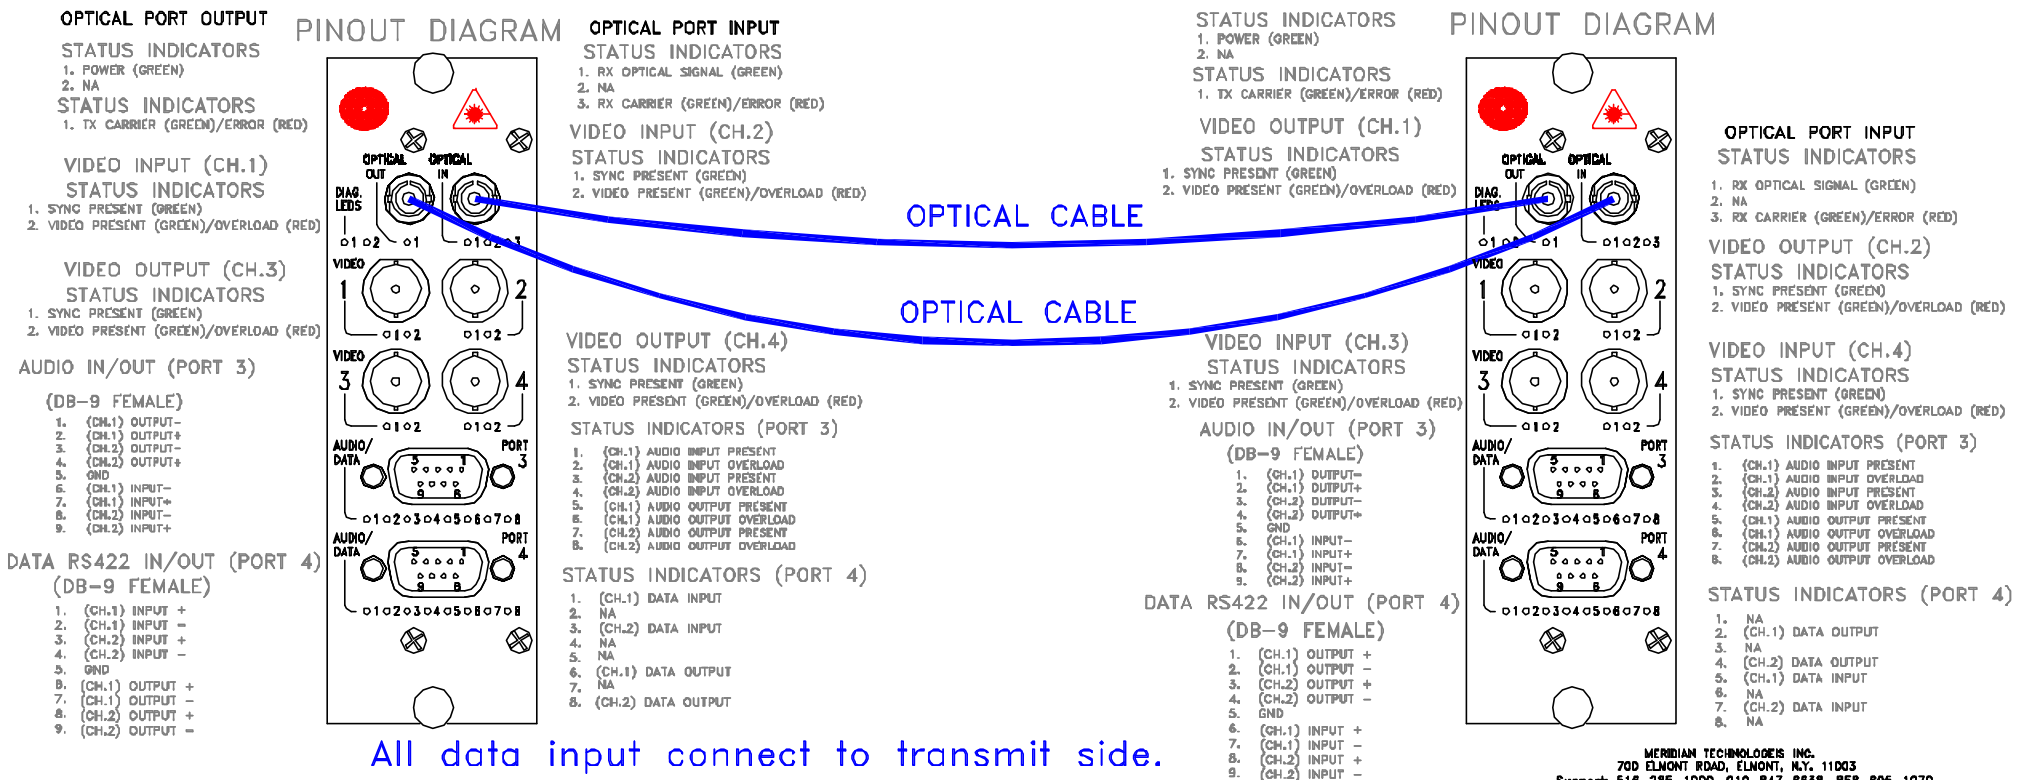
OPTICAL PORT OUTPUT
STATUS INDICATORS
1. POWER (GREEN)
2. NA
STATUS INDICATORS
1. TX CARRIER (GREEN)/ERROR (RED)

VIDEO INPUT (CH.1)
STATUS INDICATORS
1. SYNC PRESENT (GREEN)
2. VIDEO PRESENT (GREEN)/OVERLOAD (RED)

VIDEO OUTPUT (CH.3)
STATUS INDICATORS
1. SYNC PRESENT (GREEN)
2. VIDEO PRESENT (GREEN)/OVERLOAD (RED)

AUDIO IN/OUT (PORT 3)
(DB-9 FEMALE)
1. (CH.1) OUTPUT-
2. (CH.1) OUTPUT+
3. (CH.2) OUTPUT-
4. (CH.2) OUTPUT+
5. GND
6. (CH.1) INPUT-
7. (CH.1) INPUT+
8. (CH.2) INPUT-
9. (CH.2) INPUT+

DATA RS422 IN/OUT (PORT 4)
(DB-9 FEMALE)
1. (CH.1) INPUT +
2. (CH.1) INPUT -
3. (CH.2) INPUT +
4. (CH.2) INPUT -
5. GND
6. (CH.1) OUTPUT +
7. (CH.1) OUTPUT -
8. (CH.2) OUTPUT +
9. (CH.2) OUTPUT -

PINOUT DIAGRAM

OPTICAL OUT OPTICAL IN
DIAG. LEDS
1 2 1 1 2 3
VIDEO
1 2
1 2 1 2
VIDEO
3 4
1 2 1 2
AUDIO/ DATA PORT 3
5 1
9 6
1 2 3 4 5 6 7 8
AUDIO/ DATA PORT 4
5 1
9 6
1 2 3 4 5 6 7 8

OPTICAL PORT INPUT
STATUS INDICATORS
1. RX OPTICAL SIGNAL (GREEN)
2. NA
3. RX CARRIER (GREEN)/ERROR (RED)

VIDEO INPUT (CH.2)
STATUS INDICATORS
1. SYNC PRESENT (GREEN)
2. VIDEO PRESENT (GREEN)/OVERLOAD (RED)

VIDEO OUTPUT (CH.4)
STATUS INDICATORS
1. SYNC PRESENT (GREEN)
2. VIDEO PRESENT (GREEN)/OVERLOAD (RED)

STATUS INDICATORS (PORT 3)
1. (CH.1) AUDIO INPUT PRESENT
2. (CH.1) AUDIO INPUT OVERLOAD
3. (CH.2) AUDIO INPUT PRESENT
4. (CH.2) AUDIO INPUT OVERLOAD
5. (CH.1) AUDIO OUTPUT PRESENT
6. (CH.1) AUDIO OUTPUT OVERLOAD
7. (CH.2) AUDIO OUTPUT PRESENT
8. (CH.2) AUDIO OUTPUT OVERLOAD

STATUS INDICATORS (PORT 4)
1. (CH.1) DATA INPUT
2. NA
3. (CH.2) DATA INPUT
4. NA
5. NA
6. (CH.1) DATA OUTPUT
7. NA
8. (CH.2) DATA OUTPUT

OPTICAL CABLE
OPTICAL CABLE

STATUS INDICATORS
1. POWER (GREEN)
2. NA
STATUS INDICATORS
1. TX CARRIER (GREEN)/ERROR (RED)

VIDEO OUTPUT (CH.1)
STATUS INDICATORS
1. SYNC PRESENT (GREEN)
2. VIDEO PRESENT (GREEN)/OVERLOAD (RED)

VIDEO INPUT (CH.3)
STATUS INDICATORS
1. SYNC PRESENT (GREEN)
2. VIDEO PRESENT (GREEN)/OVERLOAD (RED)

AUDIO IN/OUT (PORT 3)
(DB-9 FEMALE)
1. (CH.1) OUTPUT-
2. (CH.1) OUTPUT+
3. (CH.2) OUTPUT-
4. (CH.2) OUTPUT+
5. GND
6. (CH.1) INPUT-
7. (CH.1) INPUT+
8. (CH.2) INPUT-
9. (CH.2) INPUT+

DATA RS422 IN/OUT (PORT 4)
(DB-9 FEMALE)
1. (CH.1) OUTPUT +
2. (CH.1) OUTPUT -
3. (CH.2) OUTPUT +
4. (CH.2) OUTPUT -
5. GND
6. (CH.1) INPUT +
7. (CH.1) INPUT -
8. (CH.2) INPUT +
9. (CH.2) INPUT -

PINOUT DIAGRAM

OPTICAL OUT OPTICAL IN
DIAG. LEDS
1 2 1 1 2 3
VIDEO
1 2
1 2 1 2
VIDEO
3 4
1 2 1 2
AUDIO/ DATA PORT 3
5 1
9 6
1 2 3 4 5 6 7 8
AUDIO/ DATA PORT 4
5 1
9 6
1 2 3 4 5 6 7 8

OPTICAL PORT INPUT
STATUS INDICATORS
1. RX OPTICAL SIGNAL (GREEN)
2. NA
3. RX CARRIER (GREEN)/ERROR (RED)

VIDEO OUTPUT (CH.2)
STATUS INDICATORS
1. SYNC PRESENT (GREEN)
2. VIDEO PRESENT (GREEN)/OVERLOAD (RED)

VIDEO INPUT (CH.4)
STATUS INDICATORS
1. SYNC PRESENT (GREEN)
2. VIDEO PRESENT (GREEN)/OVERLOAD (RED)

STATUS INDICATORS (PORT 3)
1. (CH.1) AUDIO INPUT PRESENT
2. (CH.1) AUDIO INPUT OVERLOAD
3. (CH.2) AUDIO INPUT PRESENT
4. (CH.2) AUDIO INPUT OVERLOAD
5. (CH.1) AUDIO OUTPUT PRESENT
6. (CH.1) AUDIO OUTPUT OVERLOAD
7. (CH.2) AUDIO OUTPUT PRESENT
8. (CH.2) AUDIO OUTPUT OVERLOAD

STATUS INDICATORS (PORT 4)
1. NA
2. (CH.1) DATA OUTPUT
3. NA
4. (CH.2) DATA OUTPUT
5. (CH.1) DATA INPUT
6. NA
7. (CH.2) DATA INPUT
8. NA

All data input connect to transmit side.

MERIDIAN TECHNOLOGIES INC.
700 ELMONT ROAD, ELMONT, N.Y. 11003
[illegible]